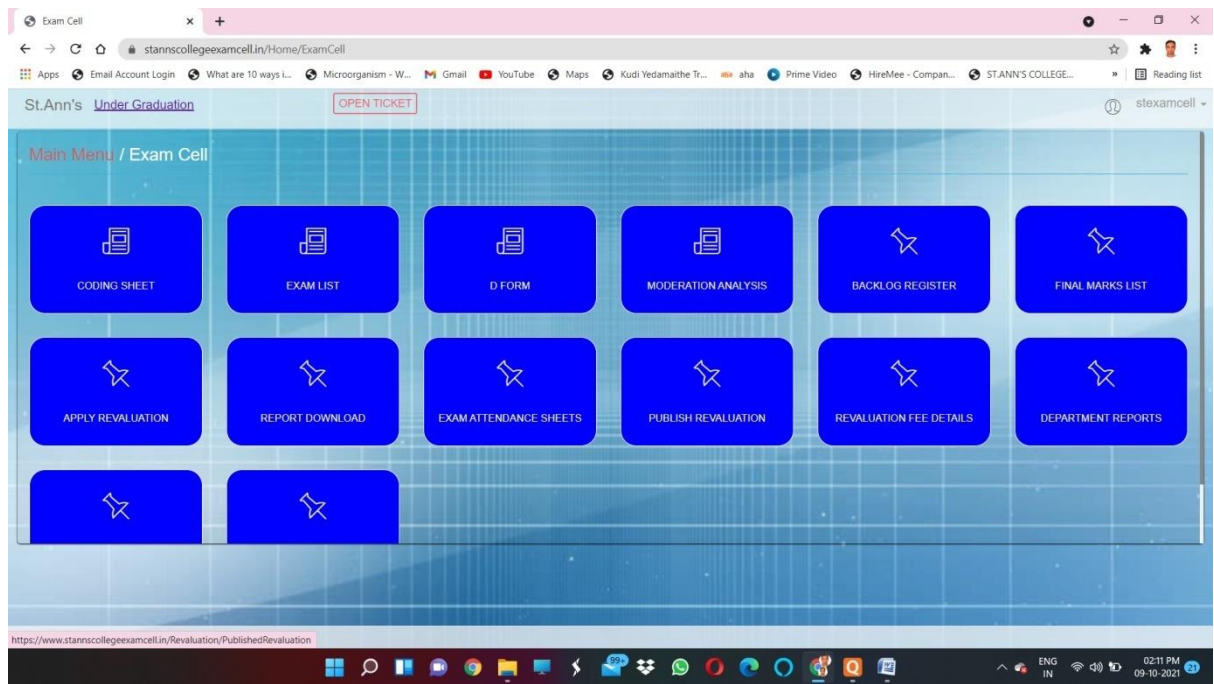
Exam Cell

stannscollegeexamcell.in/Home/ExamCell

Apps Email Account Login What are 10 ways i... Microorganism - W... Gmail YouTube Maps Kudi Yedamaithe Tr... aha Prime Video HireMee - Compan... ST.ANN'S COLLEGE... » Reading list

St.Ann's Under Graduation OPEN TICKET stexamcell

Main Menu / Exam Cell

CODING SHEET

EXAM LIST

D FORM

MODERATION ANALYSIS

BACKLOG REGISTER

FINAL MARKS LIST

APPLY REVALUATION

REPORT DOWNLOAD

EXAM ATTENDANCE SHEETS

PUBLISH REVALUATION

REVALUATION FEE DETAILS

DEPARTMENT REPORTS

https://www.stannscollegeexamcell.in/Revaluation/PublishedRevaluation

99+

ENG IN 02:11 PM 09-10-2021 21